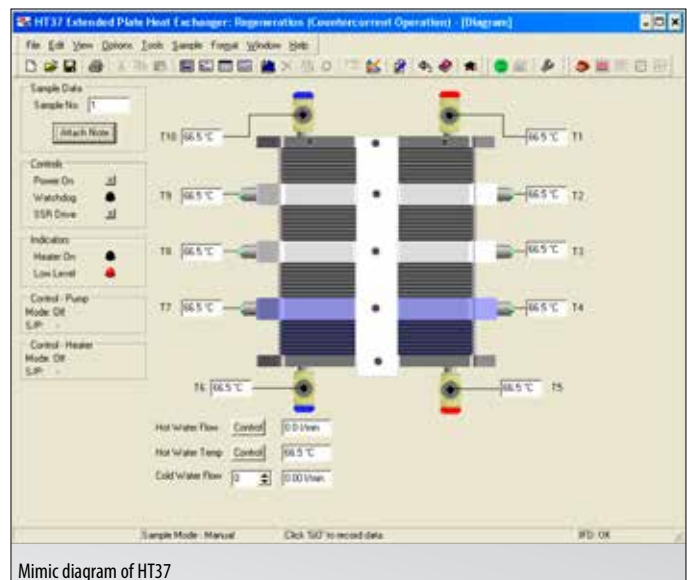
HT37 Extended Plate Heat Exchanger: Regeneration (Countercurrent Operation) - [Diagram]

File Edit View Options Tools Sample Format Window Help

Sample Data
Sample No. 1
Attach Note

Controls
Power On
Watchdog
SSR Drive

Indicators
Heater On
Low Level

Control - Pump
Mode: Off
S/P: -

Control - Heater
Mode: Off
S/P: -

T10 66.5 °C
66.5 °C T1
T9 66.5 °C
66.5 °C T2
T8 66.5 °C
66.5 °C T3
T7 66.5 °C
66.5 °C T4
T6 66.5 °C
66.5 °C T5

Hot Water Flow Control 0.0 l/min
Hot Water Temp Control 66.5 °C
Cold Water Flow 0 0.00 l/min

Sample Mode : Manual
Click 'GO' to record data
IFD: OK

Mimic diagram of HT37